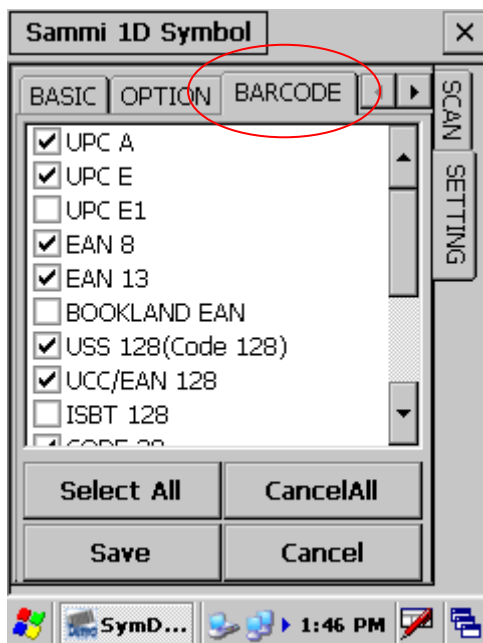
Sammi 1D Symbol

×

BASIC

OPTION

BARCODE

SCAN

SETTING

UPC A

UPC E

UPC E1

EAN 8

EAN 13

BOOKLAND EAN

USS 128(Code 128)

UCC/EAN 128

ISBT 128

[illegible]

Select All

CancelAll

Save

Cancel

SymD...

1:46 PM